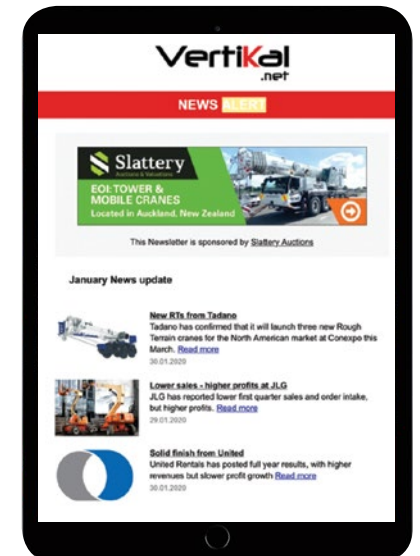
Vertikal .net

NEWS ALERT

Slattery Auctions & Valuations

EOI: TOWER & MOBILE CRANES

Located in Auckland, New Zealand

This Newsletter is sponsored by Slattery Auctions

January News update

New RTs from Tadano

Tadano has confirmed that it will launch three new Rough Terrain cranes for the North American market at Conexpo this March. Read more

30.01.2020

Lower sales - higher profits at JLG

JLG has reported lower first quarter sales and order intake, but higher profits. Read more

29.01.2020

Solid finish from United

United Rentals has posted full year results, with higher revenues but slower profit growth Read more

30.01.2020